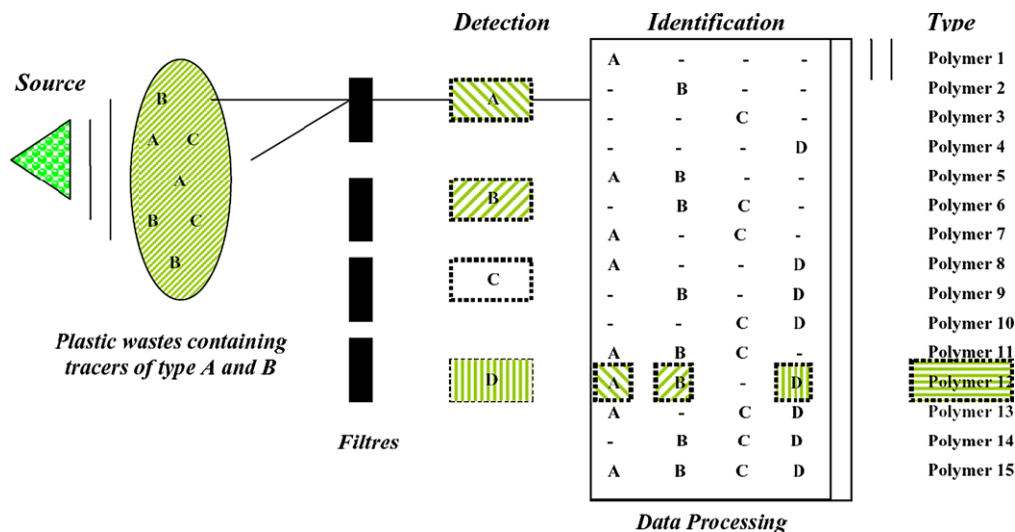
Source

B
A C
A
B C
B

Plastic wastes containing tracers of type A and B

Filtres

Detection

A

B

C

D

Identification

| | | | | |
|---|---|---|---|---|
| A | - | - | - | Polymer 1 |
| - | B | - | - | Polymer 2 |
| - | - | C | - | Polymer 3 |
| - | - | - | D | Polymer 4 |
| A | B | - | - | Polymer 5 |
| - | B | C | - | Polymer 6 |
| A | - | C | - | Polymer 7 |
| A | - | - | D | Polymer 8 |
| - | B | - | D | Polymer 9 |
| - | - | C | D | Polymer 10 |
| A | B | C | - | Polymer 11 |
| A | B | - | D | Polymer 12 |
| A | - | C | D | Polymer 13 |
| - | B | C | D | Polymer 14 |
| A | B | C | D | Polymer 15 |

Type

Data Processing